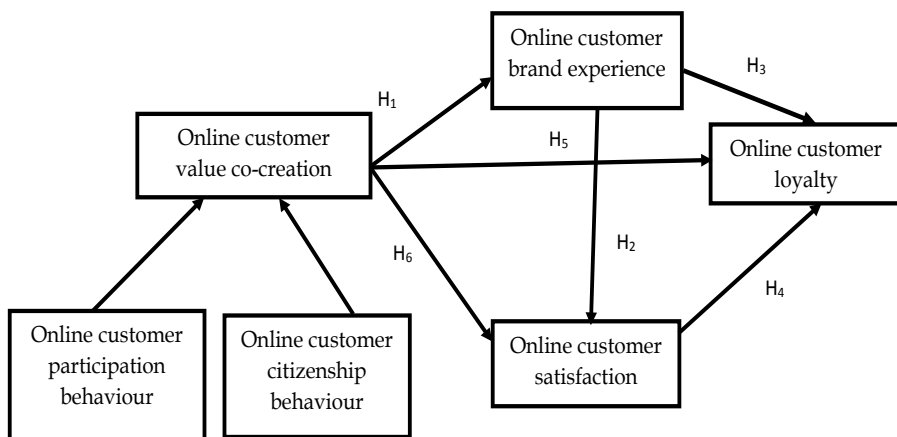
Online customer brand experience

$H_1$

$H_3$

Online customer value co-creation

$H_5$

Online customer loyalty

$H_6$

$H_2$

$H_4$

Online customer participation behaviour

Online customer citizenship behaviour

Online customer satisfaction